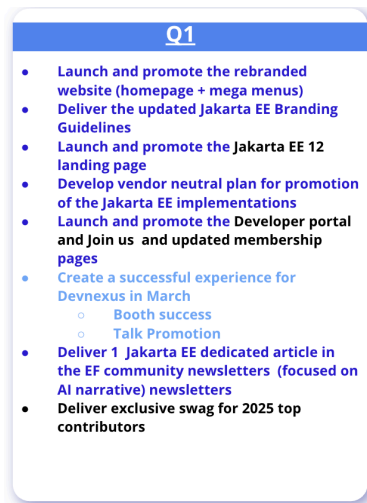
Q1

- Launch and promote the rebranded website (homepage + mega menus)
- Deliver the updated Jakarta EE Branding Guidelines
- Launch and promote the Jakarta EE 12 landing page
- Develop vendor neutral plan for promotion of the Jakarta EE implementations
- Launch and promote the Developer portal and Join us and updated membership pages
- Create a successful experience for Devnexus in March
  - Booth success
  - Talk Promotion
- Deliver 1 Jakarta EE dedicated article in the EF community newsletters (focused on AI narrative) newsletters
- Deliver exclusive swag for 2025 top contributors